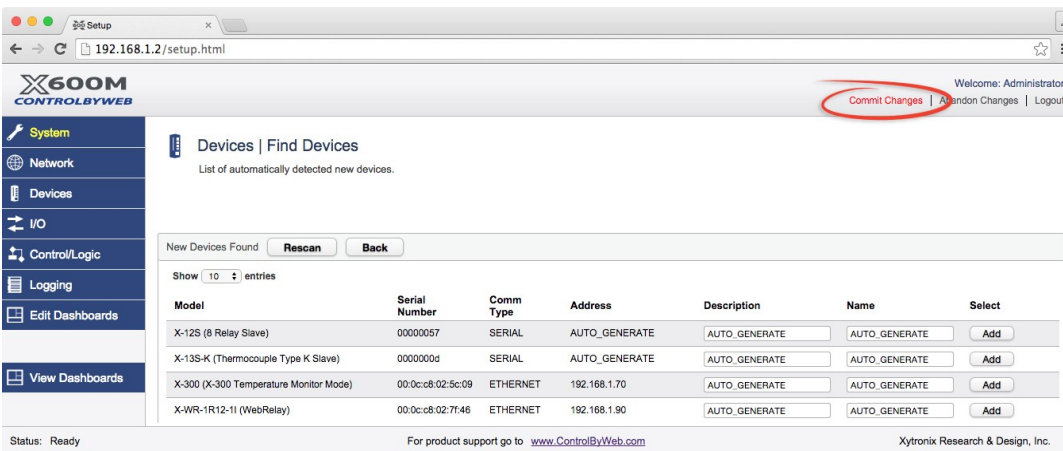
Setup

192.168.1.2/setup.html

X600M
CONTROLBYWEB

Welcome: Administrator

Commit Changes | Abandon Changes | Logout

System
Network
Devices
I/O
Control/Logic
Logging
Edit Dashboards
View Dashboards

Devices | Find Devices

List of automatically detected new devices.

New Devices Found Rescan Back

Show 10 entries

| Model | Serial Number | Comm Type | Address | Description | Name | Select |
|---|---|---|---|---|---|---|
| X-12S (8 Relay Slave) | 00000057 | SERIAL | AUTO_GENERATE | AUTO_GENERATE | AUTO_GENERATE | Add |
| X-13S-K (Thermocouple Type K Slave) | 0000000d | SERIAL | AUTO_GENERATE | AUTO_GENERATE | AUTO_GENERATE | Add |
| X-300 (X-300 Temperature Monitor Mode) | 00:0c:c8:02:5c:09 | ETHERNET | 192.168.1.70 | AUTO_GENERATE | AUTO_GENERATE | Add |
| X-WR-1R12-1I (WebRelay) | 00:0c:c8:02:7f:46 | ETHERNET | 192.168.1.90 | AUTO_GENERATE | AUTO_GENERATE | Add |

Status: Ready

For product support go to www.ControlByWeb.com

Xytronix Research & Design, Inc.